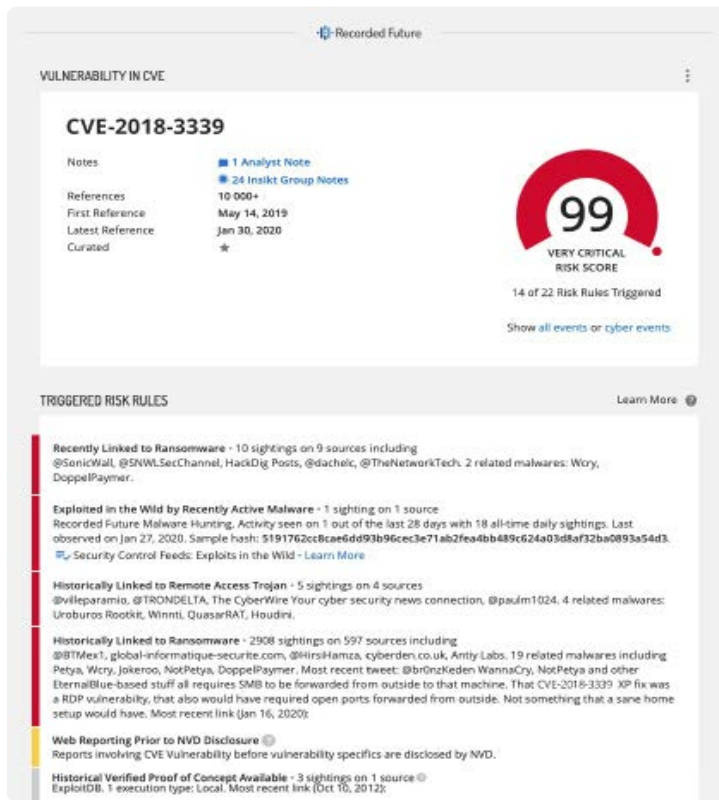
Recorded Future

VULNERABILITY IN CVE

CVE-2018-3339

| | |
|---|---|
| Notes | 1 Analyst Note |
| | 24 Insikt Group Notes |
| References | 10 000+ |
| First Reference | May 14, 2019 |
| Latest Reference | Jan 30, 2020 |
| Curated | ★ |

99
VERY CRITICAL RISK SCORE

14 of 22 Risk Rules Triggered

Show all events or cyber events

TRIGGERED RISK RULES

Learn More

Recently Linked to Ransomware • 10 sightings on 9 sources including @SonicWall, @SNWLSecChannel, HackDig Posts, @dachelc, @TheNetworkTech. 2 related malwares: Wcry, DoppelPaymer.

Exploited in the Wild by Recently Active Malware • 1 sighting on 1 source
Recorded Future Malware Hunting, Activity seen on 1 out of the last 28 days with 18 all-time daily sightings. Last observed on Jan 27, 2020. Sample hash: 5191762cc8cae6dd93b96cec3e71ab2fea4bb489c624a03d8af32ba0893a54d3.
Security Control Feeds: Exploits in the Wild • Learn More

Historically Linked to Remote Access Trojan • 5 sightings on 4 sources
@villeparamio, @TRONDELTA, The CyberWire Your cyber security news connection, @paulm1024. 4 related malwares: Uroburos Rootkit, Winnti, QuasarRAT, Houdini.

Historically Linked to Ransomware • 2908 sightings on 597 sources including
@BTMex1, global-informatique-securite.com, @HirsiHamza, cyberden.co.uk, Antiy Labs. 19 related malwares including Petya, Wcry, Jokeroo, NotPetya, DoppelPaymer. Most recent tweet: @br0nzKeden WannaCry, NotPetya and other EternalBlue-based stuff all requires SMB to be forwarded from outside to that machine. That CVE-2018-3339 XP fix was a RDP vulnerabilty, that also would have required open ports forwarded from outside. Not something that a sane home setup would have. Most recent link (Jan 16, 2020):

Web Reporting Prior to NVD Disclosure
Reports involving CVE Vulnerability before vulnerability specifics are disclosed by NVD.

Historical Verified Proof of Concept Available • 3 sightings on 1 source
ExploitDB. 1 execution type: Local. Most recent link (Oct 10, 2012):